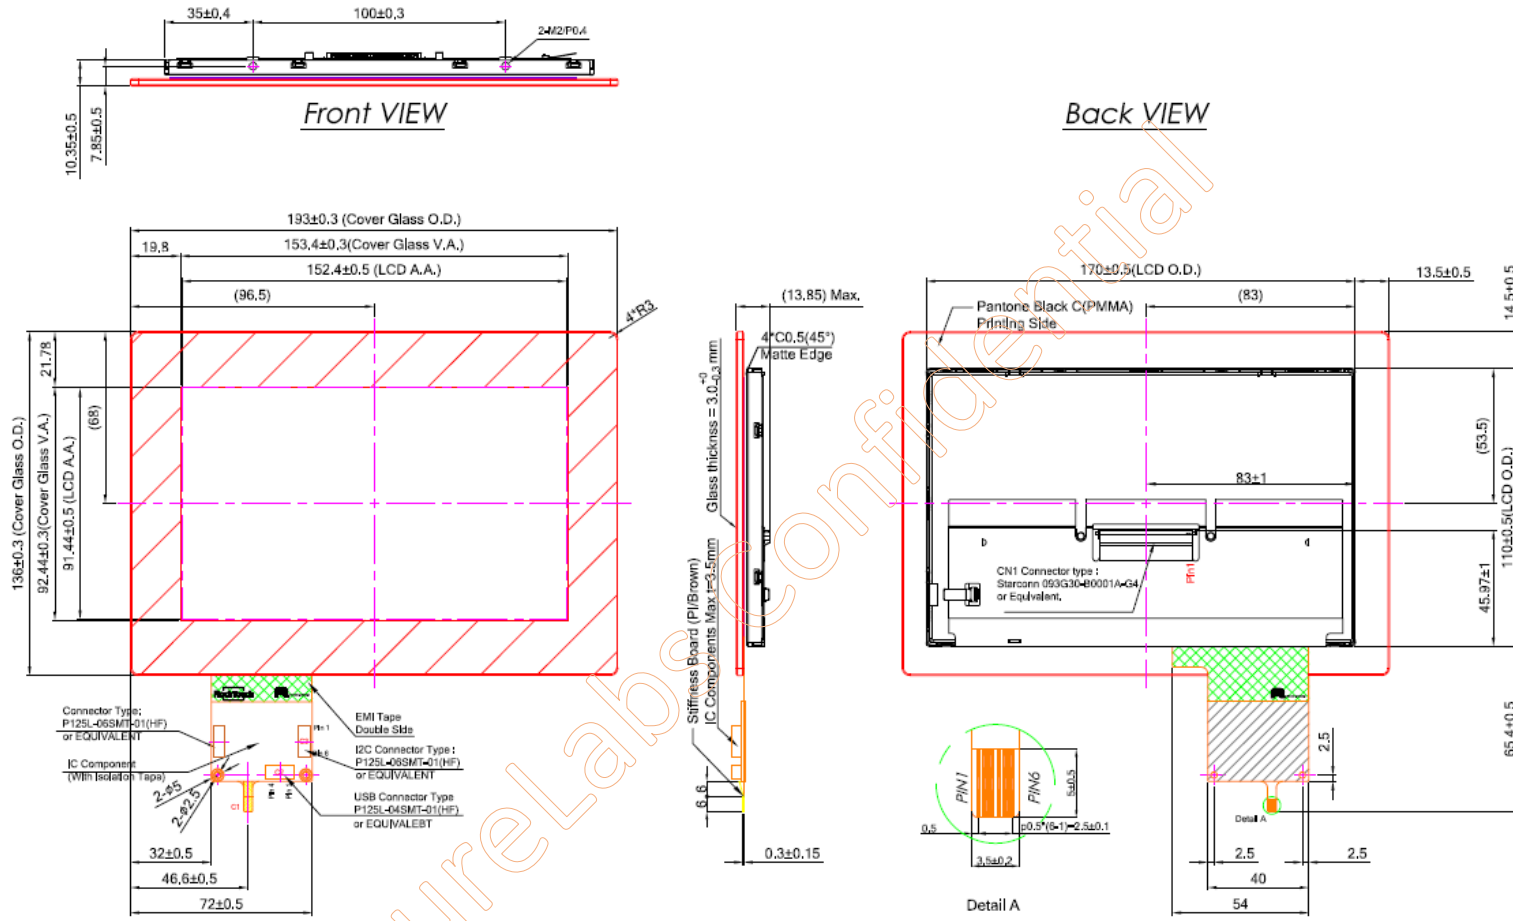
35±0,4
100±0,3
2-M2/P0.4
10.35±0.5
7.85±0.5
Front VIEW
Back VIEW
193±0.3 (Cover Glass O.D.)
19.8
153.4±0.3(Cover Glass V.A.)
152.4±0.5 (LCD A.A.)
(96.5)
4*R3
21.78
(68)
136±0.3 (Cover Glass O.D.)
92.44±0.3(Cover Glass V.A.)
91.44±0.5 (LCD A.A.)
(13.85) Max.
4*C0.5(45°)
Matte Edge
Glass thickness = $3.0^{+0}_{-0.3}$ mm
Stiffness Board (PI/Brown)
IC Components Max t=3.5mm
6.6
0.3±0.15
170±0.5(LCD O.D.)
13.5±0.5
14.5±0.5
Pantone Black C(PMMA)
Printing Side
(83)
(53.5)
83±1
110±0.5(LCD O.D.)
45.97±1
CN1 Connector type :
Starconn 093G30-B0001A-G4
or Equivalent.
Pin1
65.4±0.5
Connector Type:
P125L-06SMT-01(HF)
or EQUIVALENT
IC Component
(With Isolation Tape)
EMI Tape
Double Side
I2C Connector Type :
P125L-06SMT-01(HF)
or EQUIVALENT
USB Connector Type
P125L-04SMT-01(HF)
or EQUIVALEBT
2-Φ5
2-Φ2.5
32±0.5
46.6±0.5
72±0.5
PIN1
PIN6
5±0.5
0.5
p0.5*(6-1)=2.5±0.1
3.5±0.2
Detail A
Detail A
2.5
2.5
2.5
40
54
ureLabs Confidential